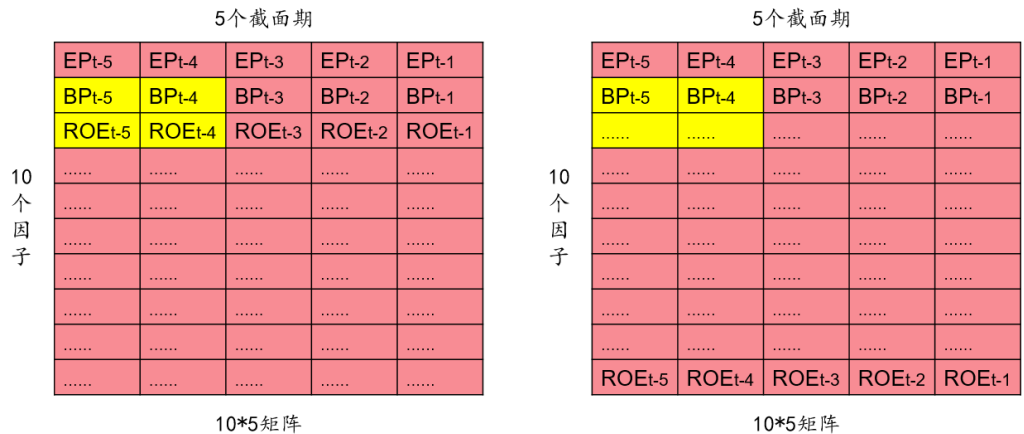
5个截面期

| EPt-5 | EPt-4 | EPt-3 | EPt-2 | EPt-1 |
|---|---|---|---|---|
| BPt-5 | BPt-4 | BPt-3 | BPt-2 | BPt-1 |
| ROEt-5 | ROEt-4 | ROEt-3 | ROEt-2 | ROEt-1 |
| ...... | ...... | ...... | ...... | ...... |
| ...... | ...... | ...... | ...... | ...... |
| ...... | ...... | ...... | ...... | ...... |
| ...... | ...... | ...... | ...... | ...... |
| ...... | ...... | ...... | ...... | ...... |
| ...... | ...... | ...... | ...... | ...... |
| ...... | ...... | ...... | ...... | ...... |

10个因子

10*5矩阵

5个截面期

| EPt-5 | EPt-4 | EPt-3 | EPt-2 | EPt-1 |
|---|---|---|---|---|
| BPt-5 | BPt-4 | BPt-3 | BPt-2 | BPt-1 |
| ...... | ...... | ...... | ...... | ...... |
| ...... | ...... | ...... | ...... | ...... |
| ...... | ...... | ...... | ...... | ...... |
| ...... | ...... | ...... | ...... | ...... |
| ...... | ...... | ...... | ...... | ...... |
| ...... | ...... | ...... | ...... | ...... |
| ...... | ...... | ...... | ...... | ...... |
| ROEt-5 | ROEt-4 | ROEt-3 | ROEt-2 | ROEt-1 |

10个因子

10*5矩阵